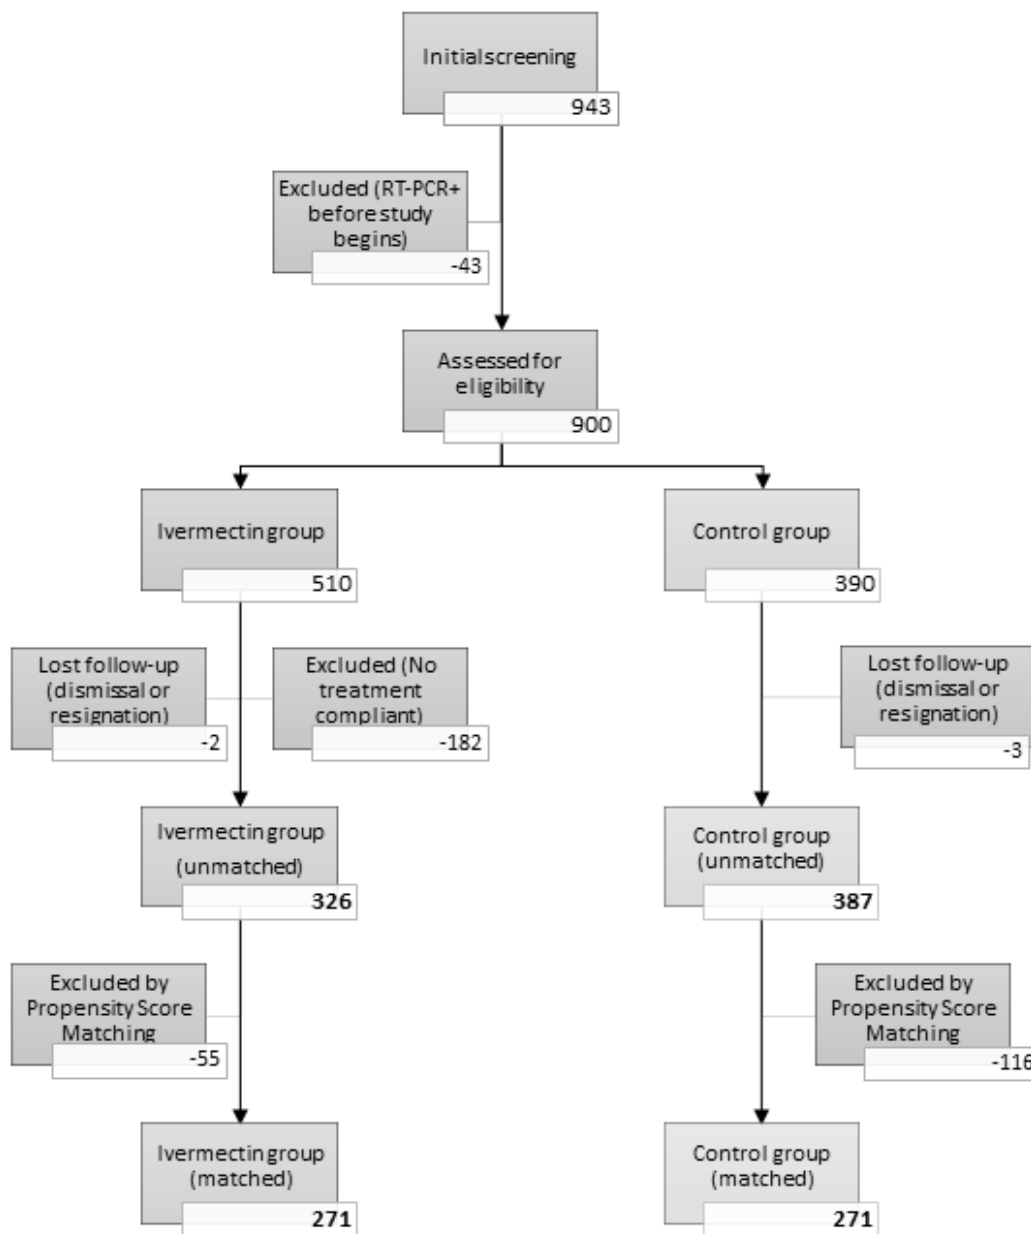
Initialscreening
943

Excluded (RT-PCR+ before study begins)
-43

Assessed for eligibility
900

Ivermectin group
510

Control group
390

Lost follow-up (dismissal or resignation)
-2

Excluded (No treatment compliant)
-182

Lost follow-up (dismissal or resignation)
-3

Ivermectin group (unmatched)
326

Control group (unmatched)
387

Excluded by Propensity Score Matching
-55

Excluded by Propensity Score Matching
-116

Ivermectin group (matched)
271

Control group (matched)
271